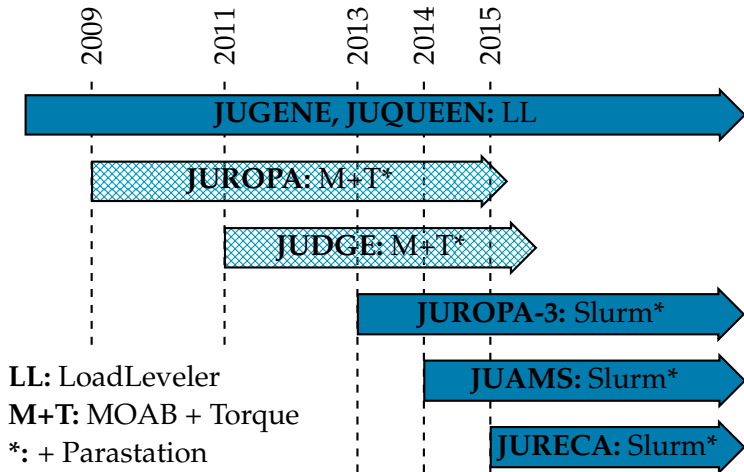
2009
2011
2013
2014
2015

**JUGENE, JUQUEEN:** LL

**JUROPA:** M+T*

**JUDGE:** M+T*

**JUROPA-3:** Slurm*

**JUAMS:** Slurm*

**JURECA:** Slurm*

**LL:** LoadLeveler
**M+T:** MOAB + Torque
**\*:** + Parastation